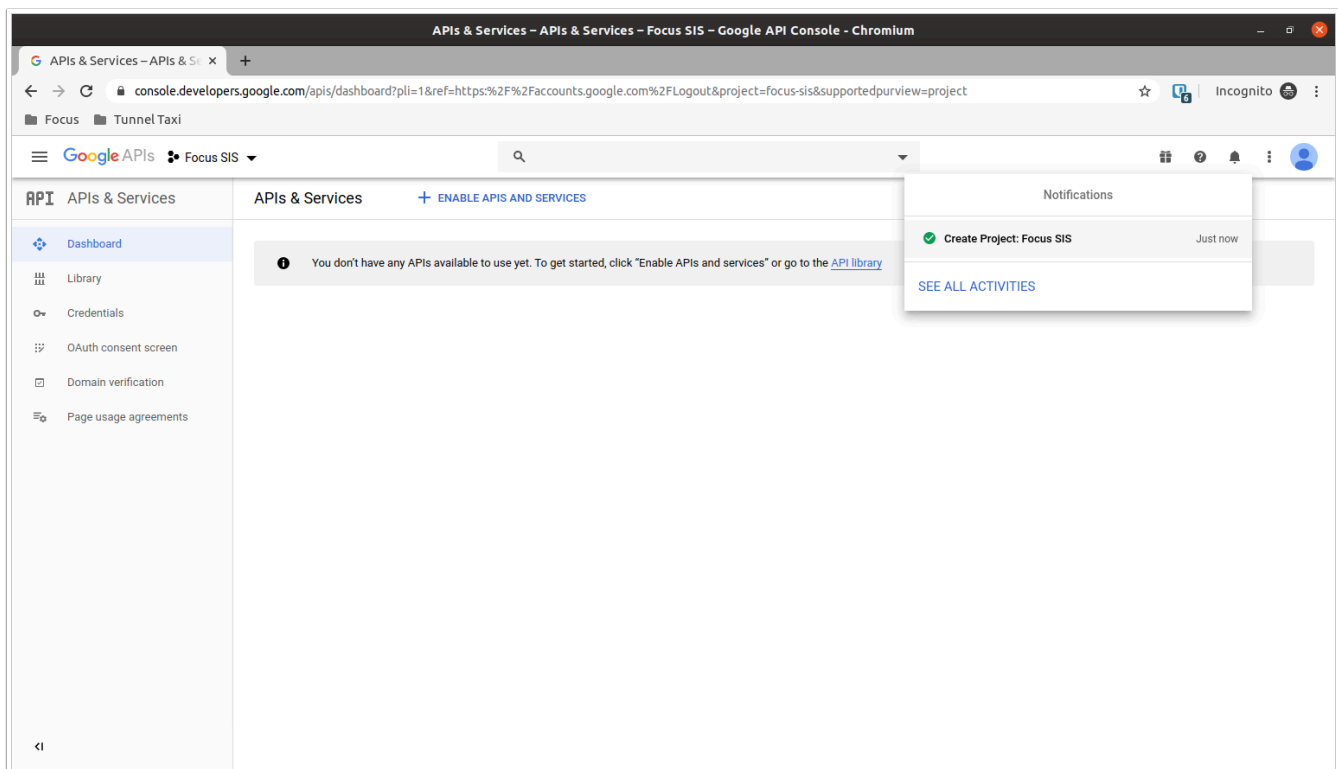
APIs & Services – APIs & Services – Focus SIS – Google API Console - Chromium

APIs & Services – APIs & Se ×

console.developers.google.com/apis/dashboard?pli=1&ref=https:%2F%2Faccounts.google.com%2FLogout&project=focus-sis&supportedpurview=project

Incognito

Focus Tunnel Taxi

Google APIs Focus SIS

API APIs & Services

Dashboard
Library
Credentials
OAuth consent screen
Domain verification
Page usage agreements

APIs & Services + ENABLE APIS AND SERVICES

You don't have any APIs available to use yet. To get started, click "Enable APIs and services" or go to the API library

Notifications

Create Project: Focus SIS Just now

SEE ALL ACTIVITIES